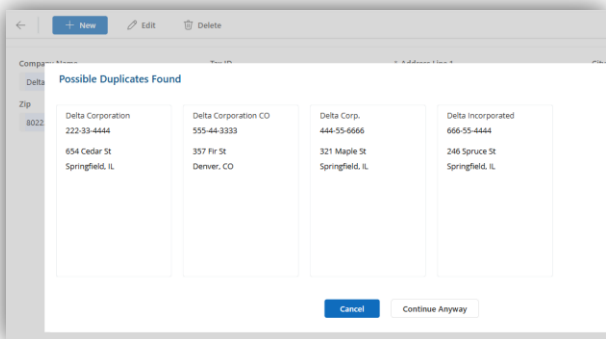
+ New  Edit  Delete

Compa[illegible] Delta

Zip 8022

Possible Duplicates Found

Delta Corporation
222-33-4444
654 Cedar St
Springfield, IL

Delta Corporation CO
555-44-3333
357 Fir St
Denver, CO

Delta Corp.
444-55-6666
321 Maple St
Springfield, IL

Delta Incorporated
666-55-4444
246 Spruce St
Springfield, IL

Cancel  Continue Anyway